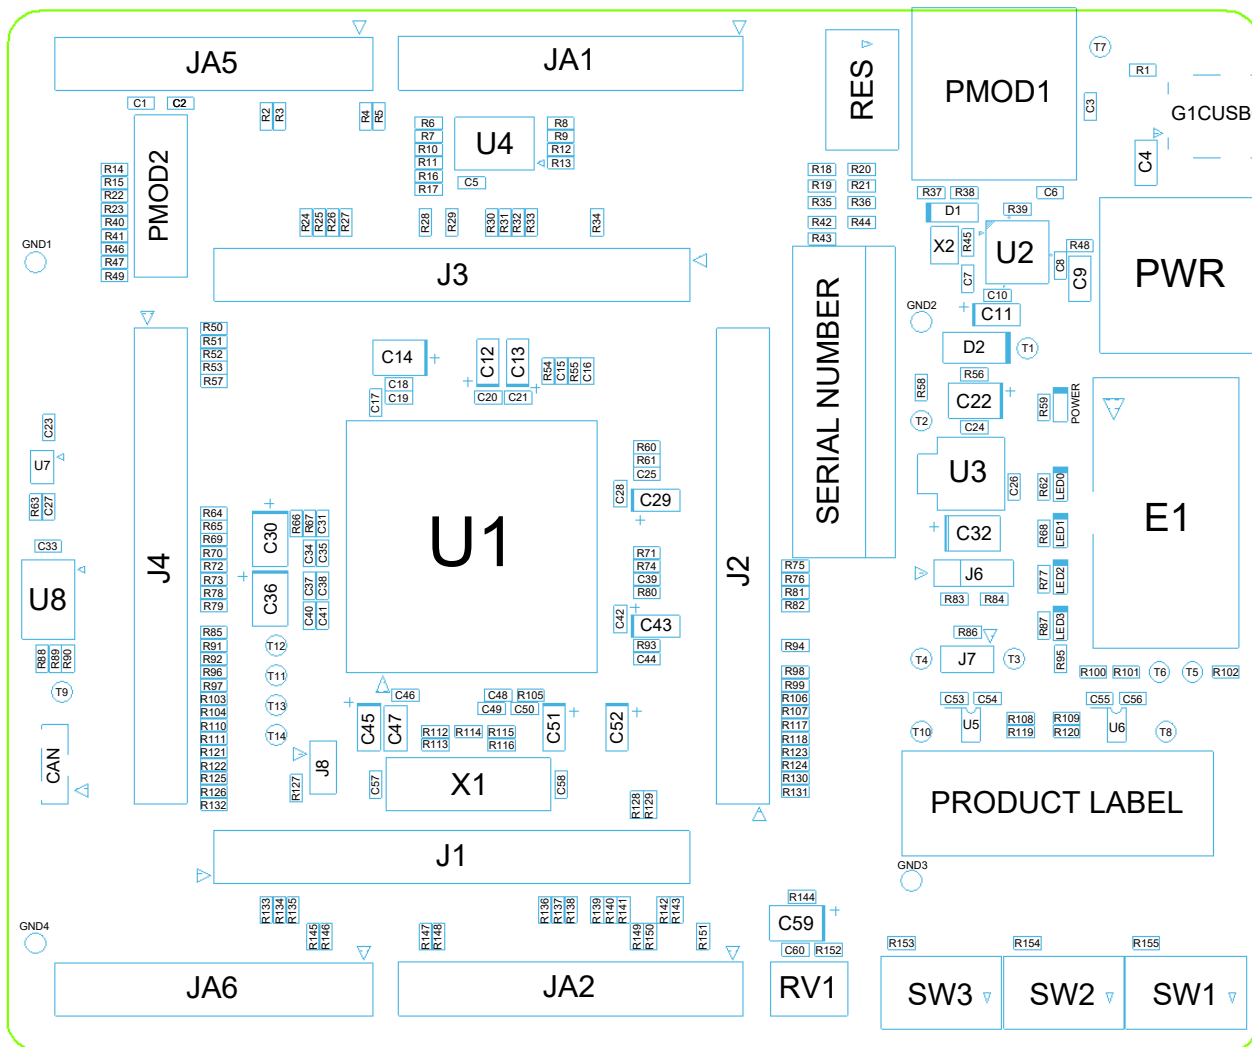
JA5
JA1
RES
PMOD1
T7
R1
G1CUSB
C3
C4
C1
C2
R2
R3
R4
R5
R6
R7
R10
R11
R16
R17
U4
R8
R9
R12
R13
C5
PMOD2
R14
R15
R22
R23
R40
R41
R46
R47
R49
R18
R19
R35
R42
R43
R20
R21
R36
R44
R37
R38
C6
D1
R39
X2
R45
U2
R48
C8
C9
PWR
C7
C10
R24
R25
R26
R27
R28
R29
R30
R31
R32
R33
R34
GND1
J3
GND2
C11
D2
T1
SERIAL NUMBER
R50
R51
R52
R53
R57
C14
C18
C19
C17
C12
C13
C20
C21
R54
C15
R55
C16
R58
R56
C22
R59
POWER
T2
C24
C23
U7
R63
C27
C33
U8
R88
R89
R90
T9
CAN
J4
R64
R65
R69
R70
R72
R73
R78
R79
R85
R91
R92
R96
R97
R103
R104
R110
R111
R121
R122
R125
R126
R132
C30
C36
R66
R67
C31
C34
C35
C37
C38
C40
C41
T12
T11
T13
T14
J8
R127
U1
R60
R61
C25
C28
C29
R71
R74
C39
R80
C42
C43
R93
C44
J2
U3
C26
R62
LED0
C32
R68
LED1
J6
R77
LED2
R83
R84
R87
LED3
E1
R86
J7
T4
T3
R95
R100
R101
T6
T5
R102
R75
R76
R81
R82
R94
R98
R99
R106
R107
R117
R118
R123
R124
R130
R131
C46
C45
C47
R112
R113
R114
C48
C49
R105
C50
R115
R116
C51
C52
C57
X1
C58
R128
R129
C53
C54
U5
R108
R119
R109
R120
C55
C56
U6
T10
T8
PRODUCT LABEL
GND3
J1
GND4
R133
R134
R135
R145
R146
R147
R148
R136
R137
R138
R139
R140
R141
R142
R143
R149
R150
R151
R144
C59
C60
R152
R153
R154
R155
JA6
JA2
RV1
SW3
SW2
SW1